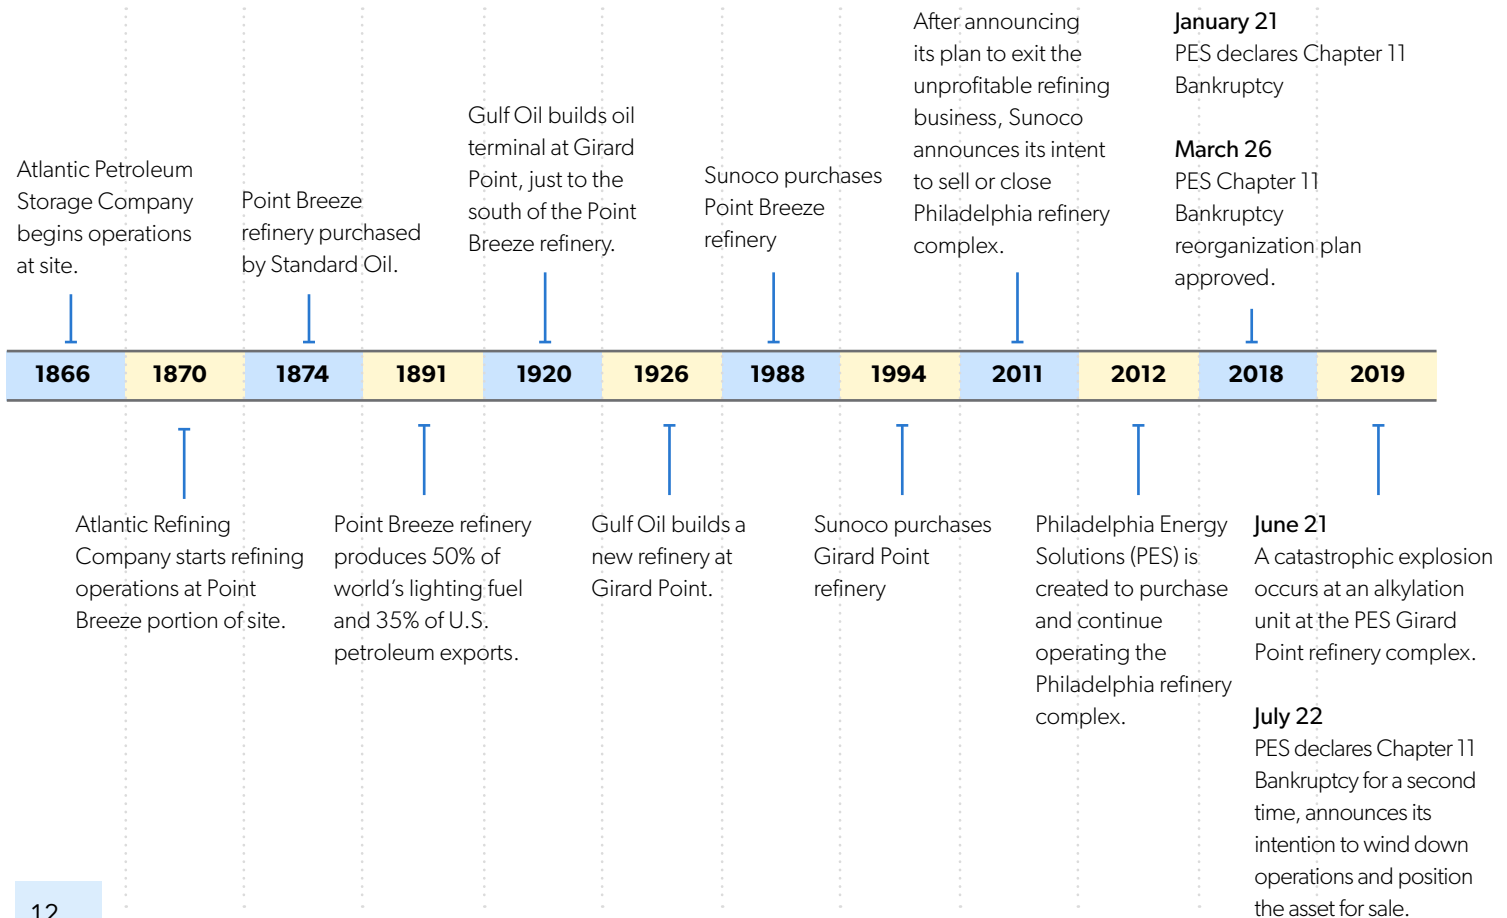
Atlantic Petroleum Storage Company begins operations at site.

Point Breeze refinery purchased by Standard Oil.

Gulf Oil builds oil terminal at Girard Point, just to the south of the Point Breeze refinery.

Sunoco purchases Point Breeze refinery

After announcing its plan to exit the unprofitable refining business, Sunoco announces its intent to sell or close Philadelphia refinery complex.

January 21
PES declares Chapter 11 Bankruptcy

March 26
PES Chapter 11 Bankruptcy reorganization plan approved.

| 1866 | 1870 | 1874 | 1891 | 1920 | 1926 | 1988 | 1994 | 2011 | 2012 | 2018 | 2019 |
|---|---|---|---|---|---|---|---|---|---|---|---|

Atlantic Refining Company starts refining operations at Point Breeze portion of site.

Point Breeze refinery produces 50% of world's lighting fuel and 35% of U.S. petroleum exports.

Gulf Oil builds a new refinery at Girard Point.

Sunoco purchases Girard Point refinery

Philadelphia Energy Solutions (PES) is created to purchase and continue operating the Philadelphia refinery complex.

June 21
A catastrophic explosion occurs at an alkylation unit at the PES Girard Point refinery complex.

July 22
PES declares Chapter 11 Bankruptcy for a second time, announces its intention to wind down operations and position the asset for sale.

12